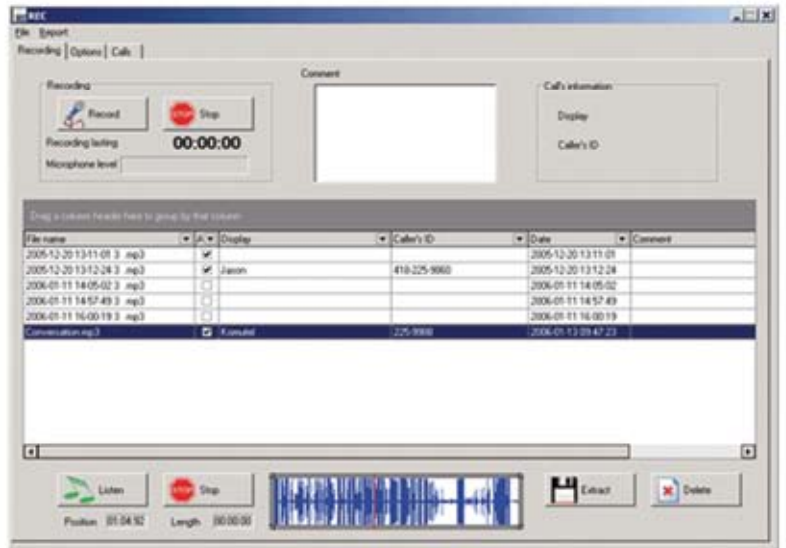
REC

File Export

Recording | Options | Calls

Recording

Record

STOP Stop

Recording lasting 00:00:00

Microphone level

Comment

Call's information

Display

Caller's ID

Drag a column header here to group by that column

| File name | A | Display | Caller's ID | Date | Comment |
|---|---|---|---|---|---|
| 2005-12-20 13:11:01 3 .mp3 | ✔ | | | 2005-12-20 13:11:01 | |
| 2005-12-20 13:12:24 3 .mp3 | ✔ | Jason | 418-225-9860 | 2005-12-20 13:12:24 | |
| 2006-01-11 14:05:02 3 .mp3 | | | | 2006-01-11 14:05:02 | |
| 2006-01-11 14:57:49 3 .mp3 | | | | 2006-01-11 14:57:49 | |
| 2006-01-11 16:00:19 3 .mp3 | | | | 2006-01-11 16:00:19 | |
| Conversation.mp3 | ✔ | Konutel | 225-9900 | 2006-01-13 09:47:23 | |

Listen

STOP Stop

Position 00:04:92 Length 00:00:00

Extract

Delete